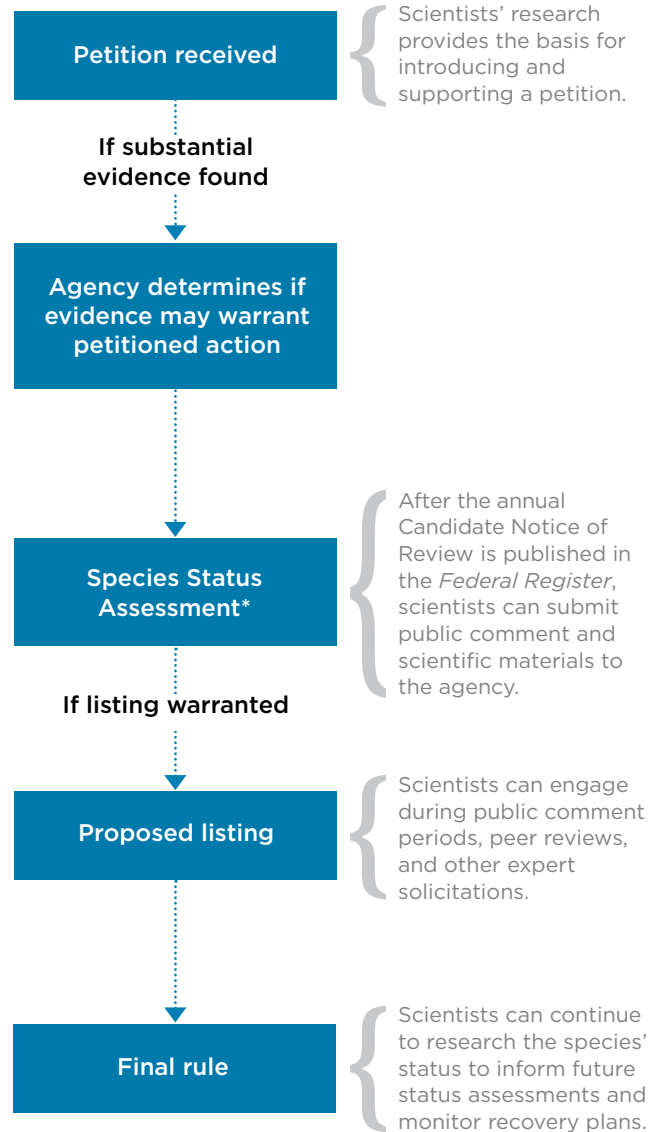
Petition received

Scientists' research provides the basis for introducing and supporting a petition.

If substantial evidence found

Agency determines if evidence may warrant petitioned action

Species Status Assessment*

After the annual Candidate Notice of Review is published in the *Federal Register*, scientists can submit public comment and scientific materials to the agency.

If listing warranted

Proposed listing

Scientists can engage during public comment periods, peer reviews, and other expert solicitations.

Final rule

Scientists can continue to research the species' status to inform future status assessments and monitor recovery plans.